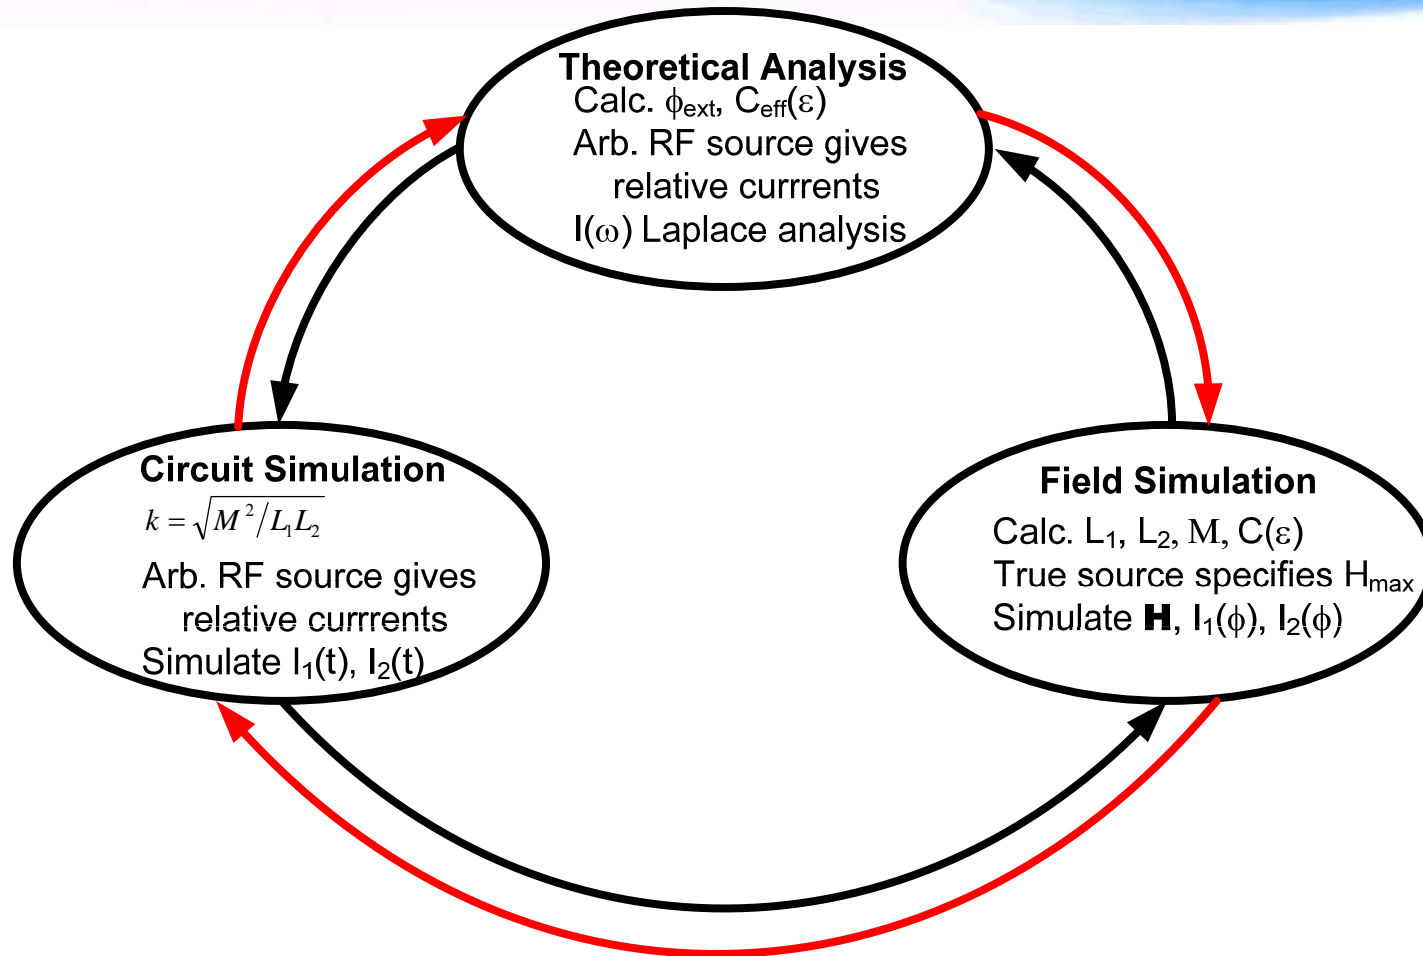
Theoretical Analysis
Calc. $\phi_{ext}$, $C_{eff}(\varepsilon)$
Arb. RF source gives relative currrents
I($\omega$) Laplace analysis

Circuit Simulation
$k = \sqrt{M^2/L_1L_2}$
Arb. RF source gives relative currrents
Simulate $I_1$(t), $I_2$(t)

Field Simulation
Calc. $L_1$, $L_2$, M, C($\varepsilon$)
True source specifies $H_{max}$
Simulate **H**, $I_1(\phi)$, $I_2(\phi)$